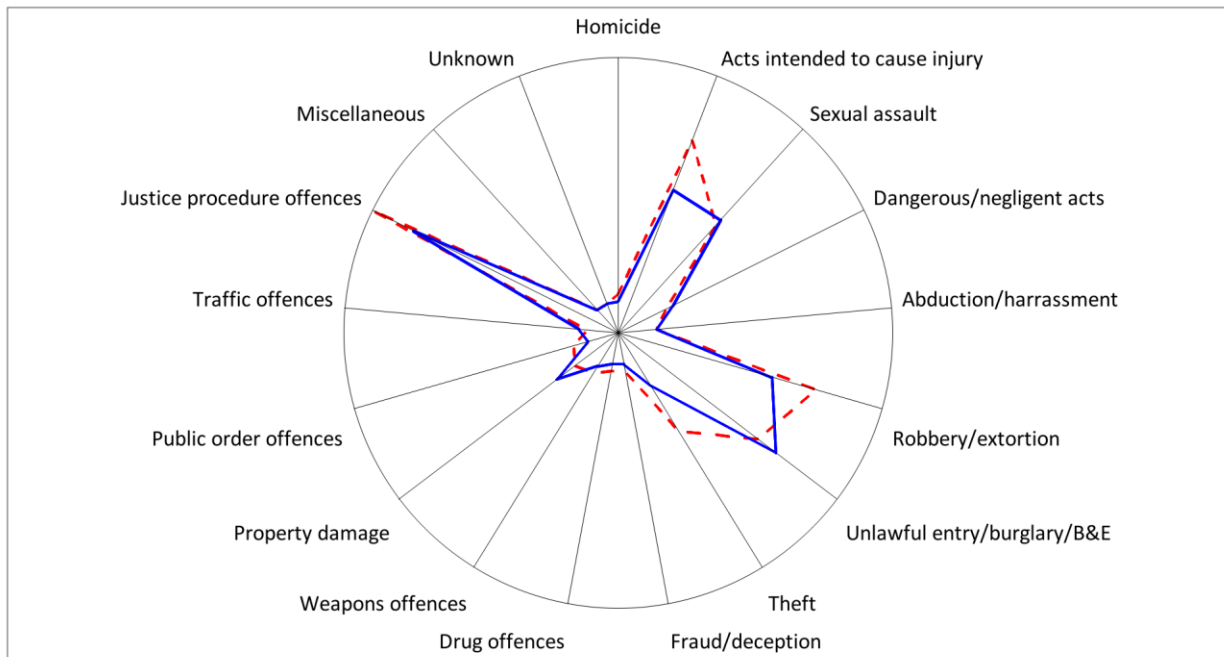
Homicide
Acts intended to cause injury
Sexual assault
Dangerous/negligent acts
Abduction/harrassment
Robbery/extortion
Unlawful entry/burglary/B&E
Theft
Fraud/deception
Drug offences
Weapons offences
Property damage
Public order offences
Traffic offences
Justice procedure offences
Miscellaneous
Unknown